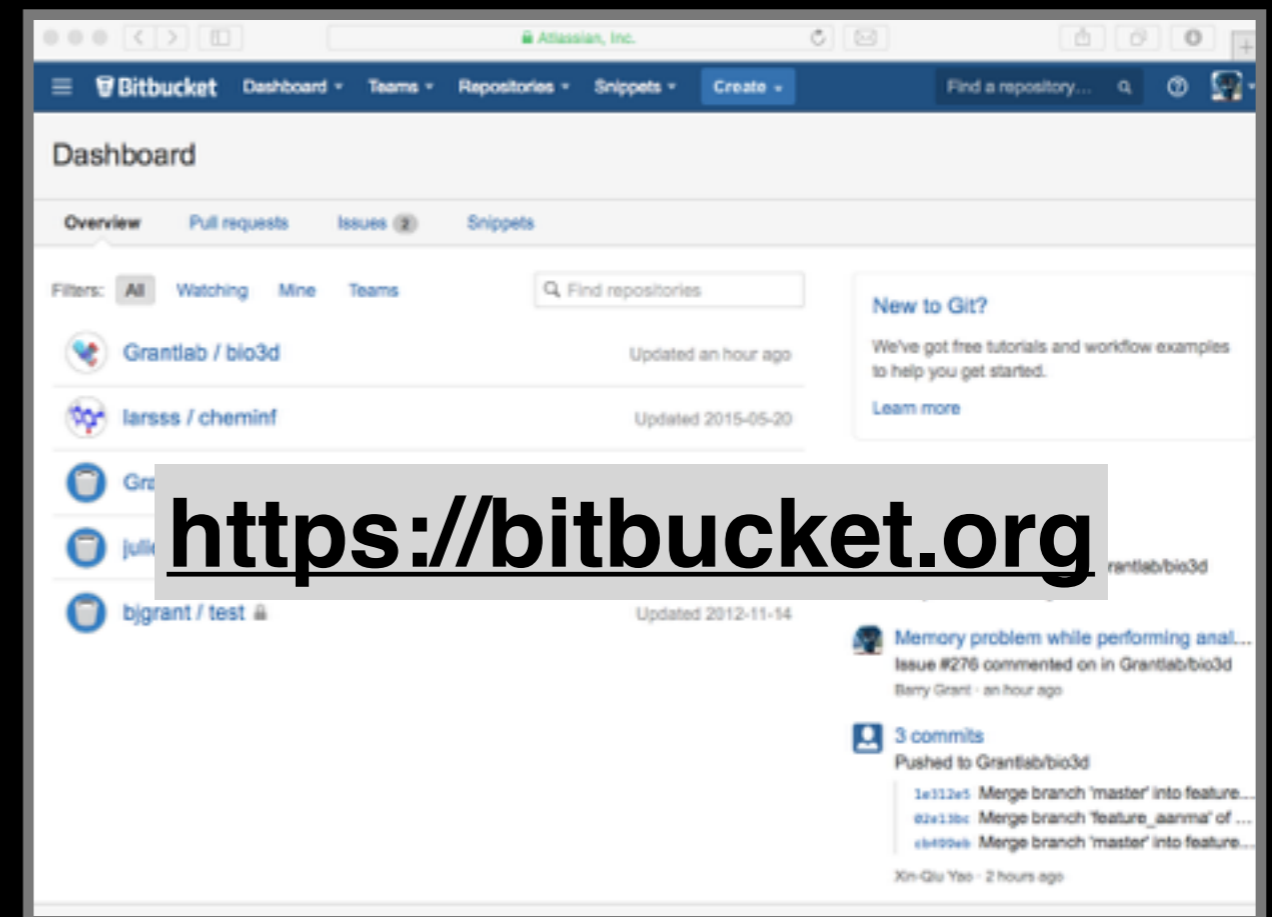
Atlassian, Inc.

Bitbucket Dashboard Teams Repositories Snippets Create

Find a repository...

Dashboard

Overview Pull requests Issues 2 Snippets

Filters: All Watching Mine Teams

Find repositories

Grantlab / bio3d Updated an hour ago

larsss / cheminf Updated 2015-05-20

Gra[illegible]

julie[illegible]

bjgrant / test Updated 2012-11-14

https://bitbucket.org

New to Git?

We've got free tutorials and workflow examples to help you get started.

Learn more

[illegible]rantlab/bio3d

Memory problem while performing anal...

Issue #276 commented on in Grantlab/bio3d

Barry Grant · an hour ago

3 commits

Pushed to Grantlab/bio3d

1e312e5 Merge branch 'master' into feature...

02e13bc Merge branch 'feature_aanma' of ...

cb490eb Merge branch 'master' into feature...

Xin-Qiu Yao · 2 hours ago